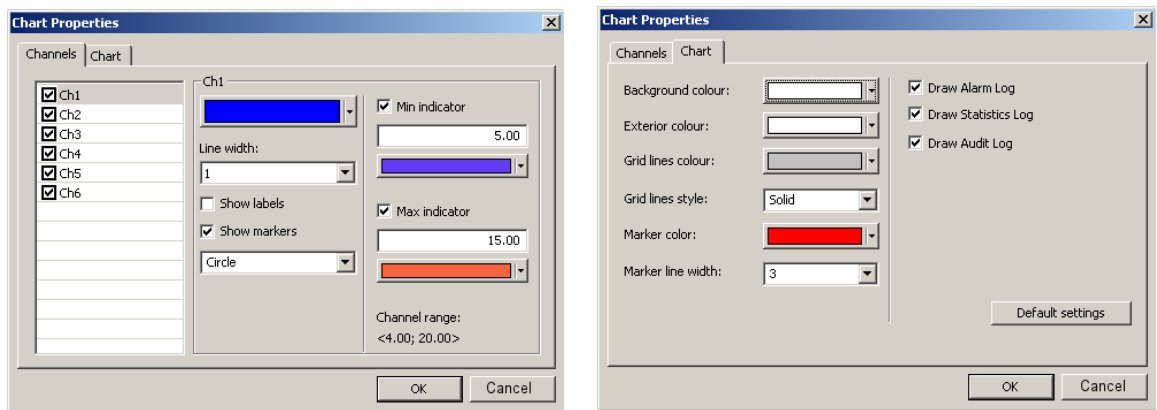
Chart Properties

Channels | Chart

Ch1
Ch2
Ch3
Ch4
Ch5
Ch6

Ch1

Line width:
1

Show labels
Show markers
Circle

Min indicator
5.00

Max indicator
15.00

Channel range:
<4.00; 20.00>

OK | Cancel

Chart Properties

Channels | Chart

Background colour:
Exterior colour:
Grid lines colour:
Grid lines style: Solid
Marker color:
Marker line width: 3

Draw Alarm Log
Draw Statistics Log
Draw Audit Log

Default settings

OK | Cancel